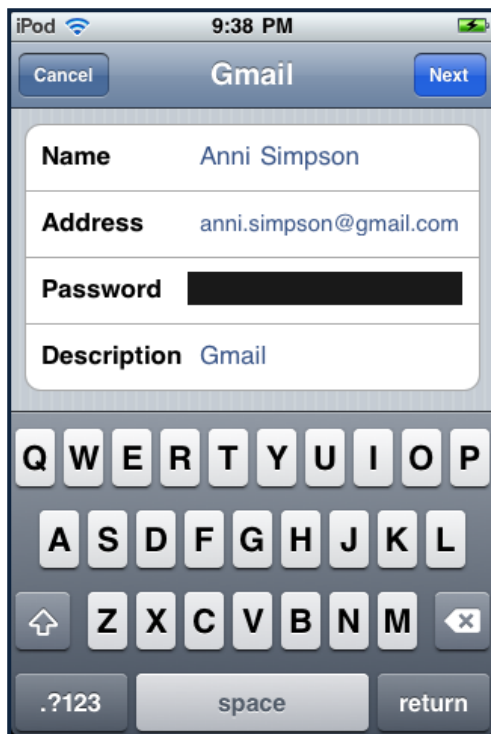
iPod 9:38 PM

Cancel Gmail Next

| Name | Anni Simpson |
|---|---|
| Address | anni.simpson@gmail.com |
| Password | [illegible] |
| Description | Gmail |

Q W E R T Y U I O P
A S D F G H J K L
Z X C V B N M
.?123 space return